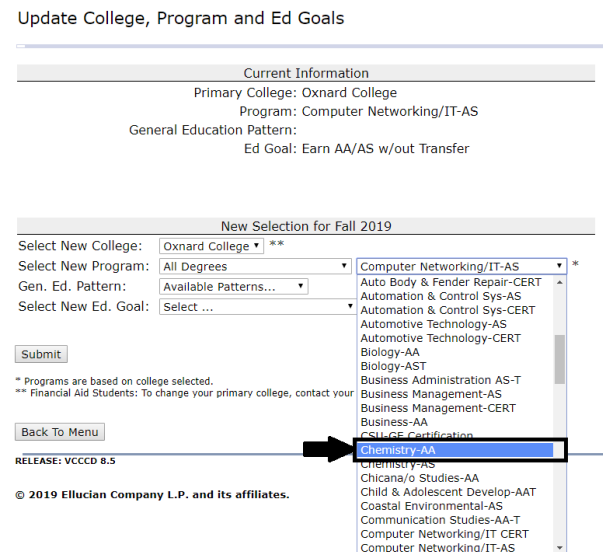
Update College, Program and Ed Goals

Current Information

Primary College: Oxnard College
Program: Computer Networking/IT-AS
General Education Pattern:
Ed Goal: Earn AA/AS w/out Transfer

New Selection for Fall 2019

Select New College: Oxnard College **
Select New Program: All Degrees | Computer Networking/IT-AS *
Gen. Ed. Pattern: Available Patterns...
Select New Ed. Goal: Select ...

Auto Body & Fender Repair-CERT
Automation & Control Sys-AS
Automation & Control Sys-CERT
Automotive Technology-AS
Automotive Technology-CERT
Biology-AA
Biology-AST
Business Administration AS-T
Business Management-AS
Business Management-CERT
Business-AA
CSU-GE Certification
Chemistry-AA
Chemistry-AS
Chicana/o Studies-AA
Child & Adolescent Develop-AAT
Coastal Environmental-AS
Communication Studies-AA-T
Computer Networking/IT CERT
Computer Networking/IT-AS

Submit

* Programs are based on college selected.
** Financial Aid Students: To change your primary college, contact your

Back To Menu

RELEASE: VCCCD 8.5

© 2019 Ellucian Company L.P. and its affiliates.